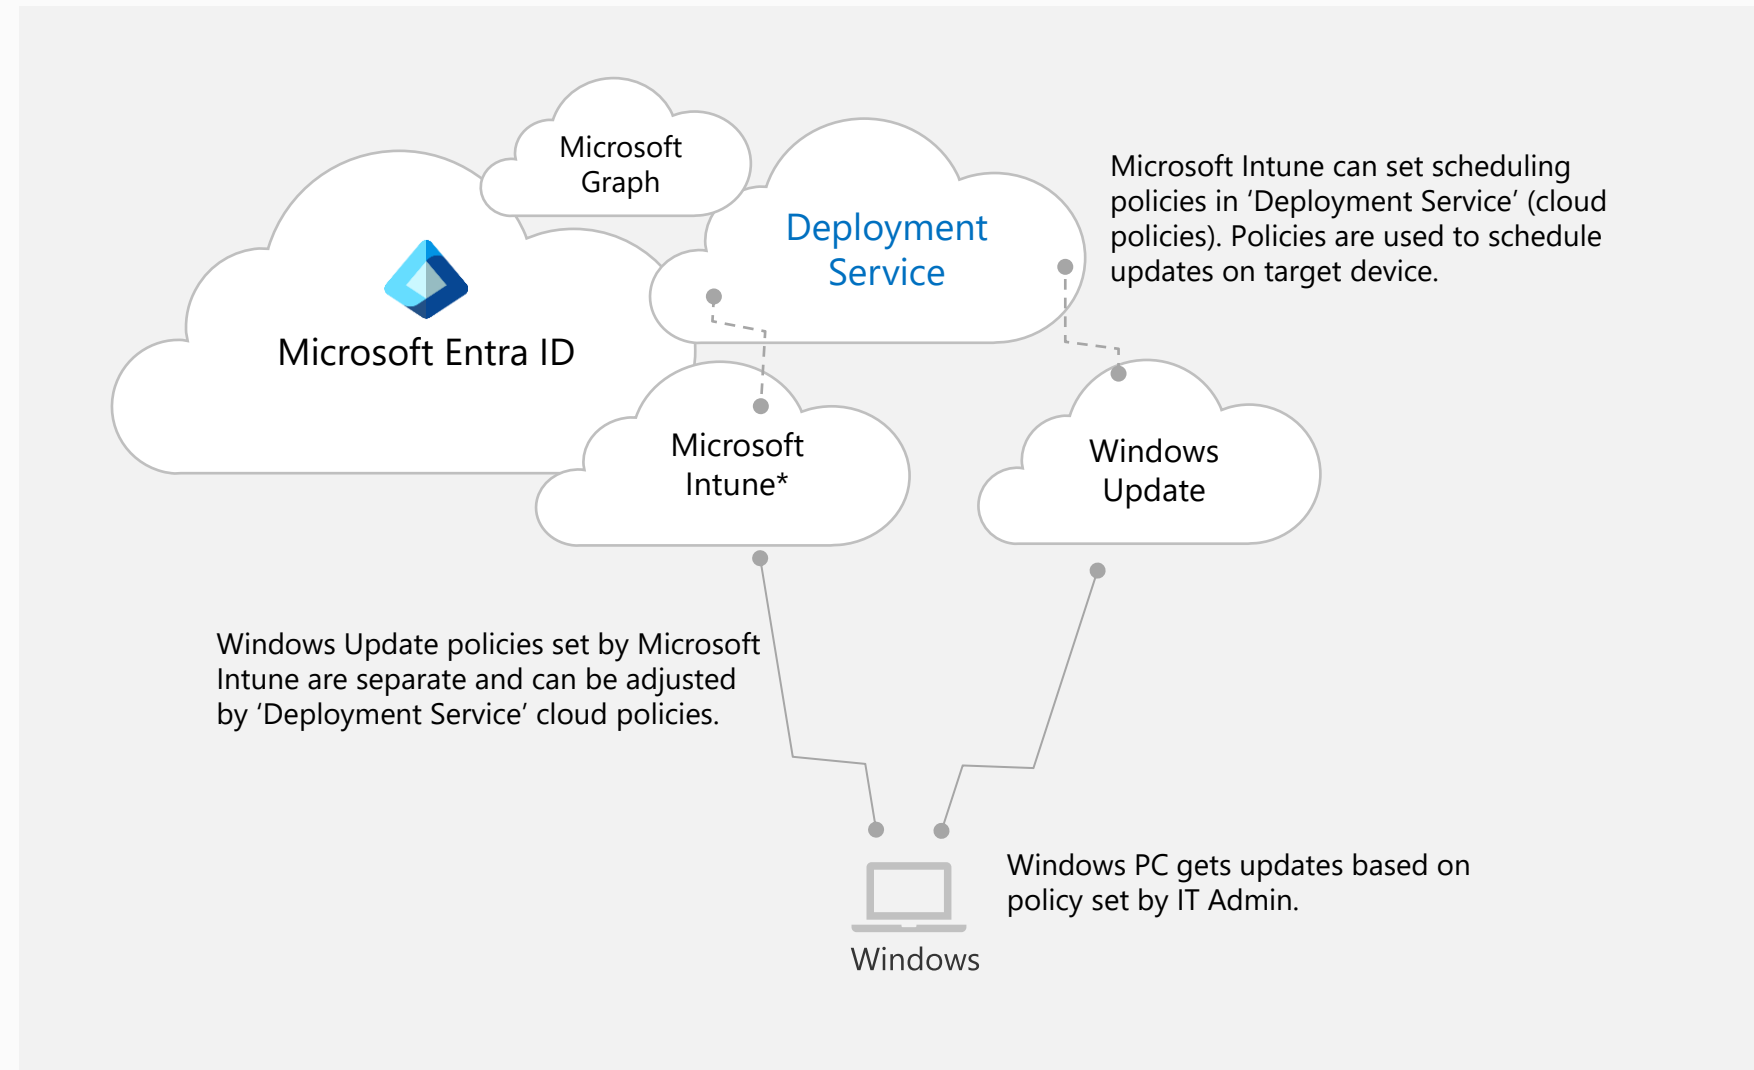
Microsoft Graph

Deployment Service

Microsoft Intune can set scheduling policies in ‘Deployment Service’ (cloud policies). Policies are used to schedule updates on target device.

Microsoft Entra ID

Microsoft Intune*

Windows Update

Windows Update policies set by Microsoft Intune are separate and can be adjusted by ‘Deployment Service’ cloud policies.

Windows PC gets updates based on policy set by IT Admin.

Windows